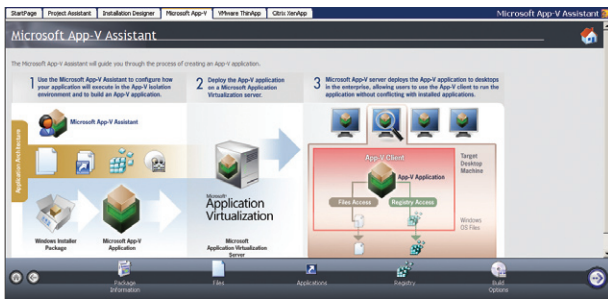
StartPage | Project Assistant | Installation Designer | Microsoft App-V | VMware ThinApp | Citrix XenApp

Microsoft App-V Assistant

Microsoft App-V Assistant

The Microsoft App-V Assistant will guide you through the process of creating an App-V application.

1 Use the Microsoft App-V Assistant to configure how your application will execute in the App-V isolation environment and to build an App-V application.

2 Deploy the App-V application on a Microsoft Application Virtualization server.

3 Microsoft App-V server deploys the App-V application to desktops in the enterprise, allowing users to use the App-V client to run the application without conflicting with installed applications.

Microsoft App-V Assistant

Application Architecture

Windows Installer Package

Microsoft App-V Application

Microsoft Application Virtualization

Microsoft Application Virtualization Server

App-V Client

App-V Application

Files Access

Registry Access

Target Desktop Machine

Windows OS Files

Package Information

Files

Applications

Registry

Build Options